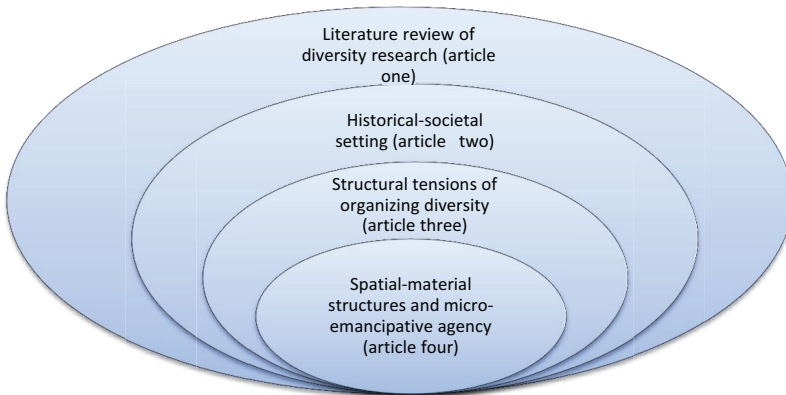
Literature review of diversity research (article one)

Historical-societal setting (article two)

Structural tensions of organizing diversity (article three)

Spatial-material structures and micro-emancipative agency (article four)